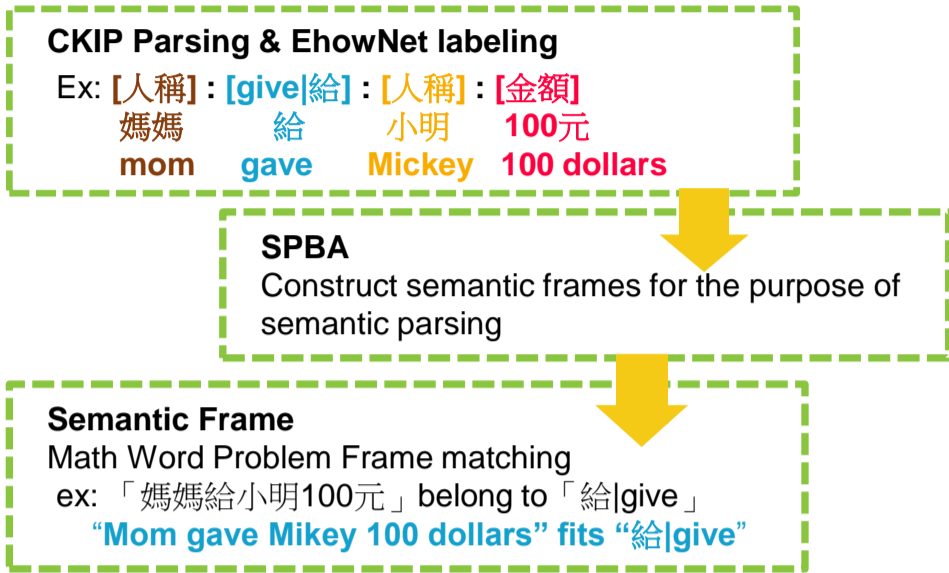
CKIP Parsing & EhowNet labeling

Ex: [人稱] : [give|給] : [人稱] : [金額]
媽媽 給 小明 100元
mom gave Mickey 100 dollars

SPBA
Construct semantic frames for the purpose of semantic parsing

Semantic Frame
Math Word Problem Frame matching
ex: 「媽媽給小明100元」belong to「給|give」
“Mom gave Mikey 100 dollars” fits “給|give”